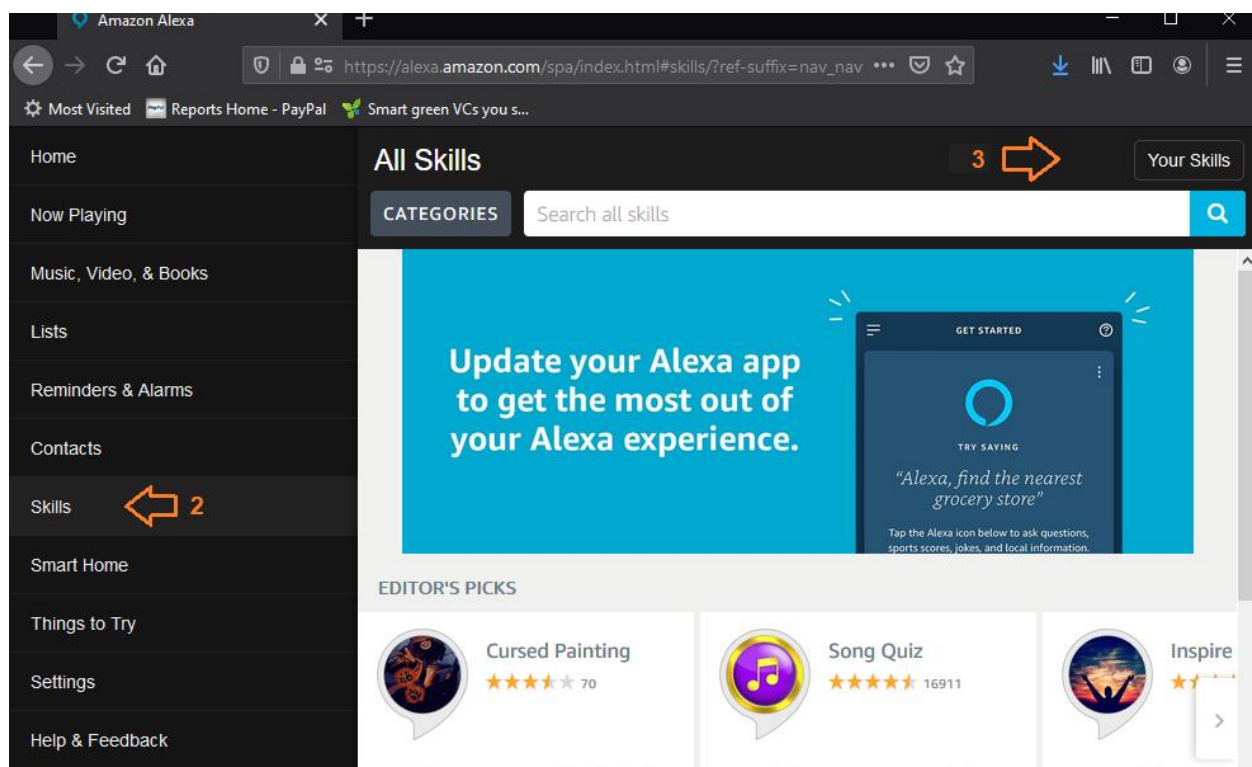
Amazon Alexa

https://alexa.amazon.com/spa/index.html#skills/?ref-suffix=nav_nav

Most Visited Reports Home - PayPal Smart green VCs you s...

Home

Now Playing

Music, Video, & Books

Lists

Reminders & Alarms

Contacts

Skills 2

Smart Home

Things to Try

Settings

Help & Feedback

All Skills 3 Your Skills

CATEGORIES Search all skills

Update your Alexa app to get the most out of your Alexa experience.

GET STARTED

TRY SAYING

"Alexa, find the nearest grocery store"

Tap the Alexa icon below to ask questions, sports scores, jokes, and local information.

EDITOR'S PICKS

Cursed Painting 70

Song Quiz 16911

Inspire